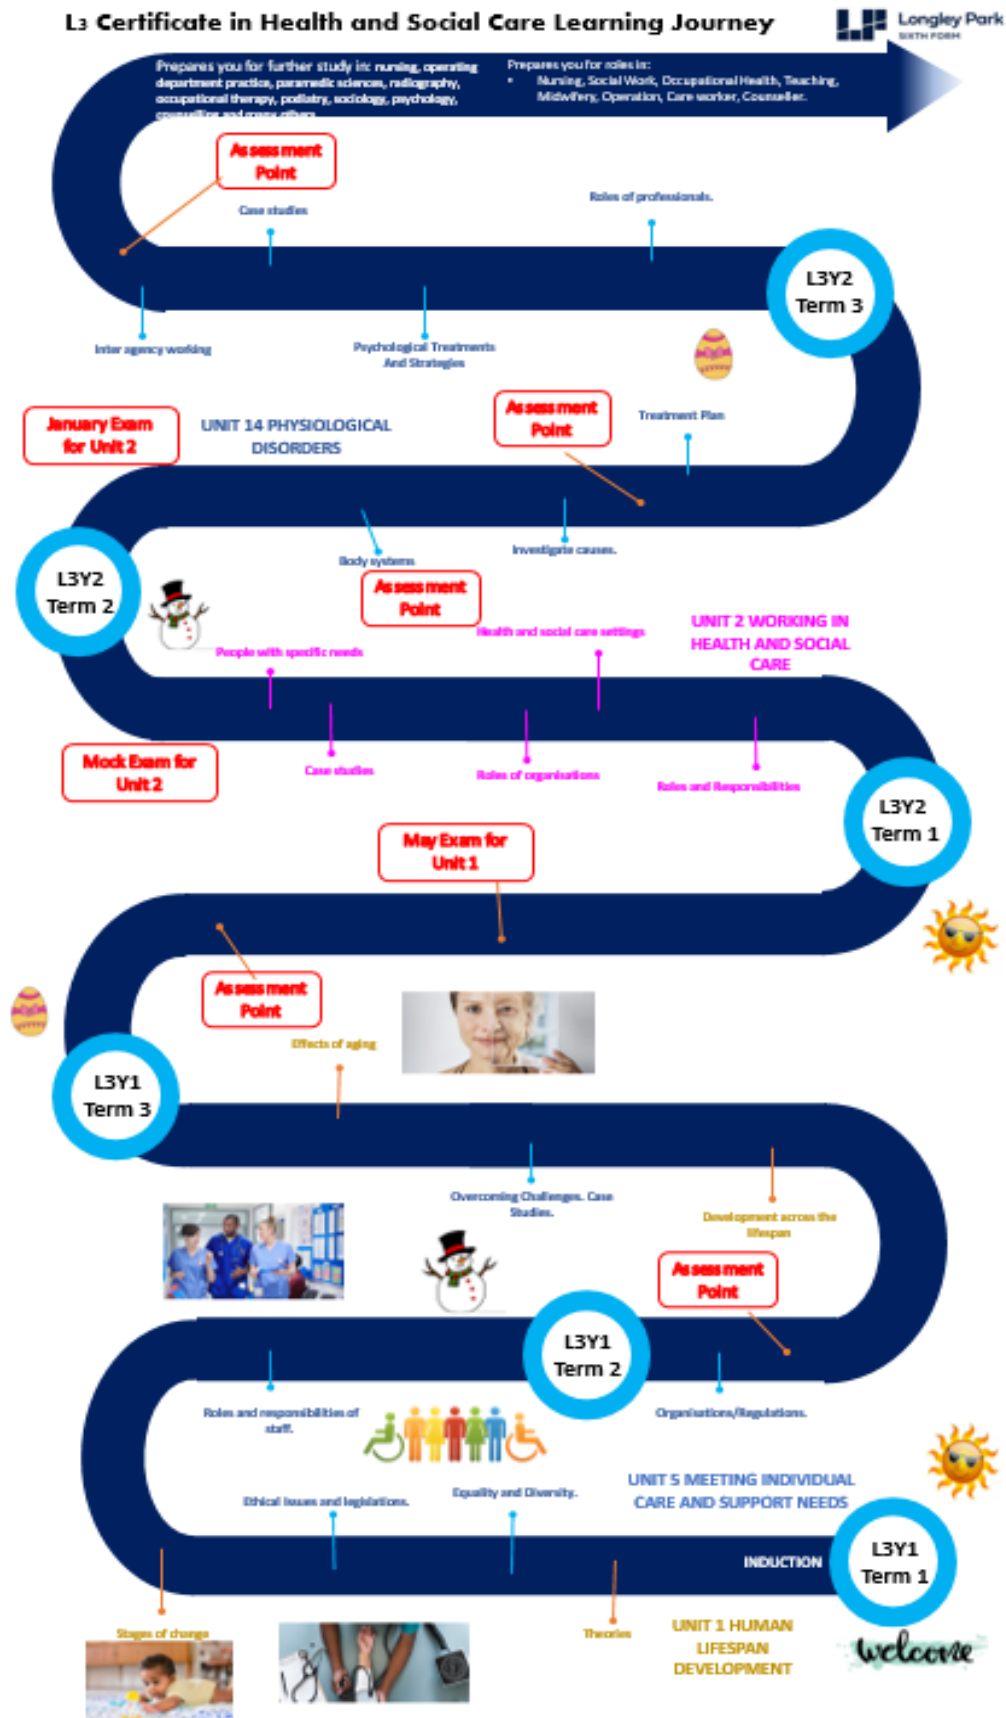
L3 Certificate in Health and Social Care Learning Journey

Longley Park SIXTH FORM

Prepares you for further study in: nursing, operating department practice, paramedic sciences, radiography, occupational therapy, podiatry, sociology, psychology, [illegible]

Prepares you for roles in:
• Nursing, Social Work, Occupational Health, Teaching, Midwifery, Operation, Care worker, Counsellor.

Assessment Point

Case studies

Roles of professionals.

L3Y2 Term 3

Inter agency working

Psychological Treatments And Strategies

January Exam for Unit 2

UNIT 14 PHYSIOLOGICAL DISORDERS

Assessment Point

Treatment Plan

Investigate causes.

Body systems

L3Y2 Term 2

Assessment Point

Health and social care settings

UNIT 2 WORKING IN HEALTH AND SOCIAL CARE

People with specific needs

Mock Exam for Unit 2

Case studies

Roles of organisations

Roles and Responsibilities

L3Y2 Term 1

May Exam for Unit 1

Assessment Point

Effects of aging

L3Y1 Term 3

Overcoming Challenges. Case Studies.

Development across the lifespan

Assessment Point

L3Y1 Term 2

Roles and responsibilities of staff.

Organisations/Regulations.

UNIT 5 MEETING INDIVIDUAL CARE AND SUPPORT NEEDS

Ethical Issues and legislations.

Equality and Diversity.

INDUCTION

L3Y1 Term 1

Stages of change

Theories

UNIT 1 HUMAN LIFESPAN DEVELOPMENT

welcome